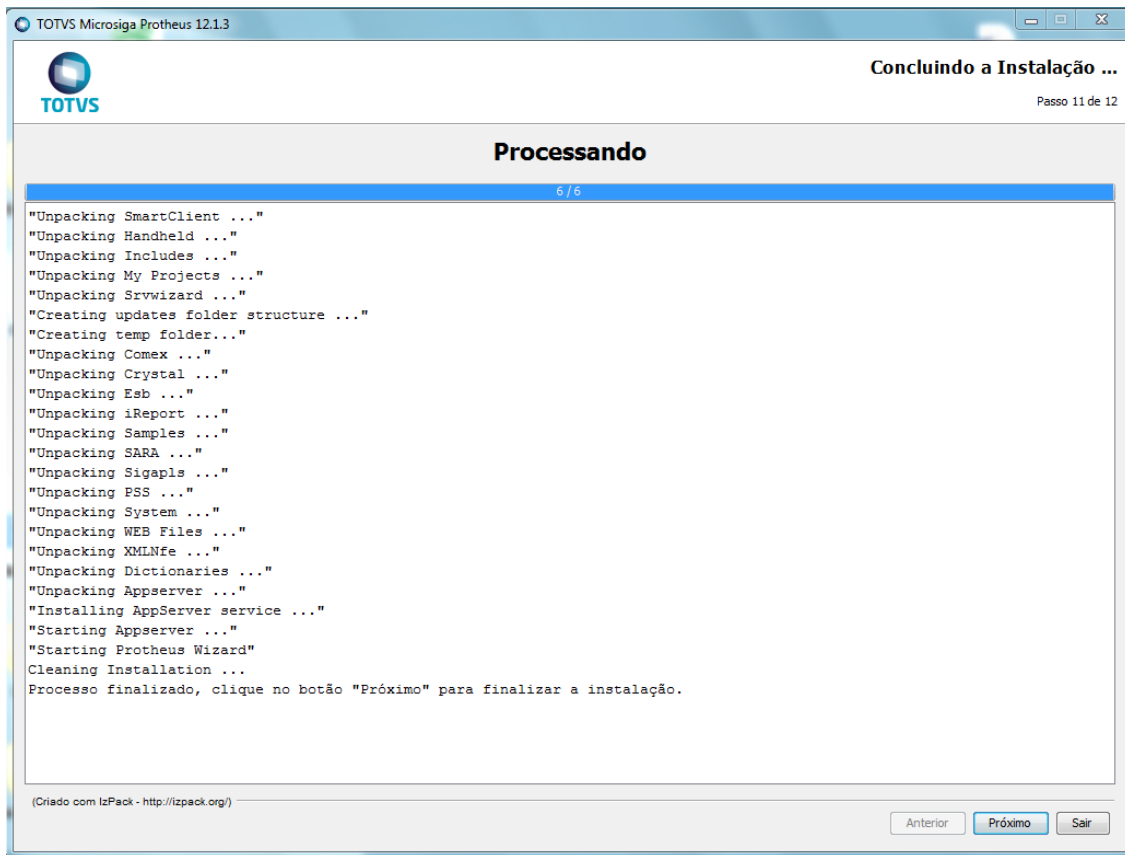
TOTVS Microsiga Protheus 12.1.3

TOTVS

Concluindo a Instalação ...

Passo 11 de 12

Processando

6 / 6

"Unpacking SmartClient ..."
"Unpacking Handheld ..."
"Unpacking Includes ..."
"Unpacking My Projects ..."
"Unpacking Srvwizard ..."
"Creating updates folder structure ..."
"Creating temp folder..."
"Unpacking Comex ..."
"Unpacking Crystal ..."
"Unpacking Esb ..."
"Unpacking iReport ..."
"Unpacking Samples ..."
"Unpacking SARA ..."
"Unpacking Sigapls ..."
"Unpacking PSS ..."
"Unpacking System ..."
"Unpacking WEB Files ..."
"Unpacking XMLNfe ..."
"Unpacking Dictionaries ..."
"Unpacking Appserver ..."
"Installing AppServer service ..."
"Starting Appserver ..."
"Starting Protheus Wizard"
Cleaning Installation ...
Processo finalizado, clique no botão "Próximo" para finalizar a instalação.

(Criado com IzPack - http://izpack.org/)

Anterior
Próximo
Sair